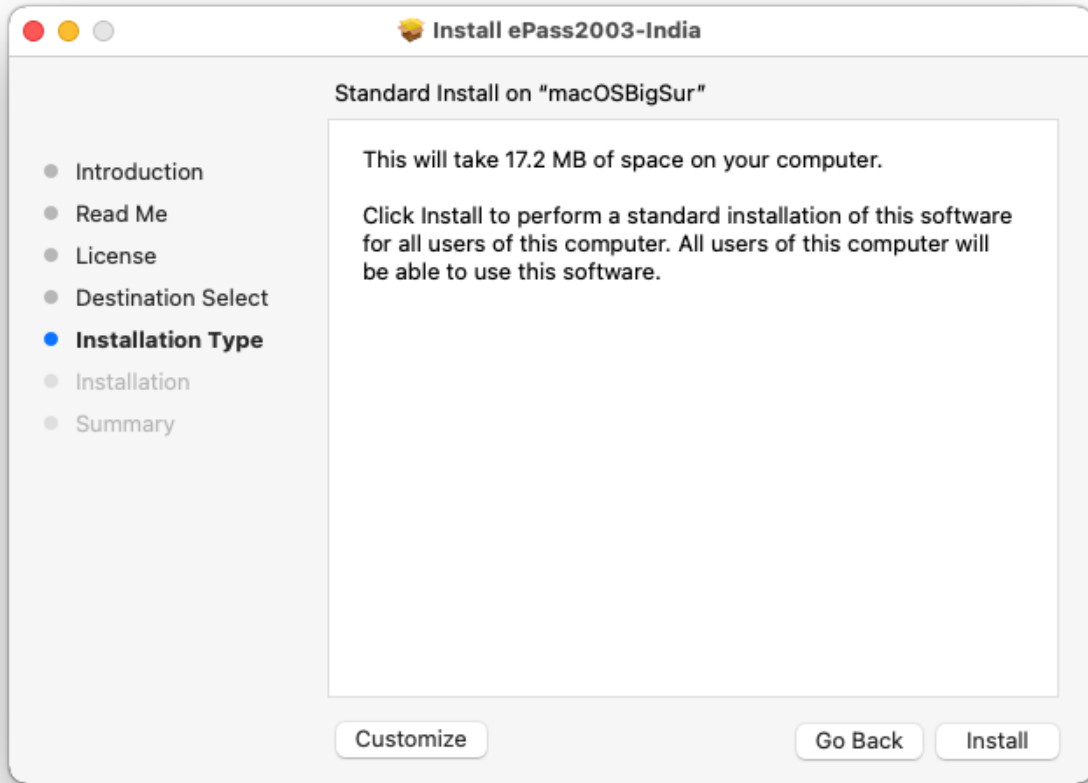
Install ePass2003-India

Standard Install on “macOSBigSur”

Introduction
Read Me
License
Destination Select
Installation Type
Installation
Summary

This will take 17.2 MB of space on your computer.

Click Install to perform a standard installation of this software for all users of this computer. All users of this computer will be able to use this software.

Customize

Go Back

Install